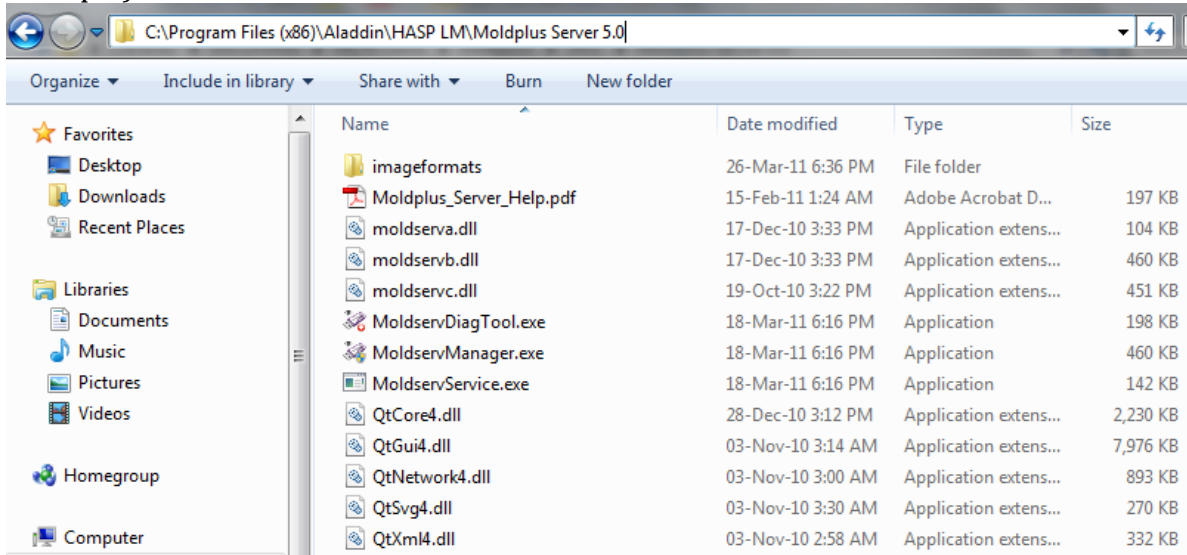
C:\Program Files (x86)\Aladdin\HASP LM\Moldplus Server 5.0

Organize ▾ Include in library ▾ Share with ▾ Burn New folder

Favorites
Desktop
Downloads
Recent Places

Libraries
Documents
Music
Pictures
Videos

Homegroup

Computer

| Name | Date modified | Type | Size |
|---|---|---|---|
| imageformats | 26-Mar-11 6:36 PM | File folder | |
| Moldplus_Server_Help.pdf | 15-Feb-11 1:24 AM | Adobe Acrobat D... | 197 KB |
| moldserva.dll | 17-Dec-10 3:33 PM | Application extens... | 104 KB |
| moldservb.dll | 17-Dec-10 3:33 PM | Application extens... | 460 KB |
| moldservc.dll | 19-Oct-10 3:22 PM | Application extens... | 451 KB |
| MoldservDiagTool.exe | 18-Mar-11 6:16 PM | Application | 198 KB |
| MoldservManager.exe | 18-Mar-11 6:16 PM | Application | 460 KB |
| MoldservService.exe | 18-Mar-11 6:16 PM | Application | 142 KB |
| QtCore4.dll | 28-Dec-10 3:12 PM | Application extens... | 2,230 KB |
| QtGui4.dll | 03-Nov-10 3:14 AM | Application extens... | 7,976 KB |
| QtNetwork4.dll | 03-Nov-10 3:00 AM | Application extens... | 893 KB |
| QtSvg4.dll | 03-Nov-10 3:30 AM | Application extens... | 270 KB |
| QtXml4.dll | 03-Nov-10 2:58 AM | Application extens... | 332 KB |